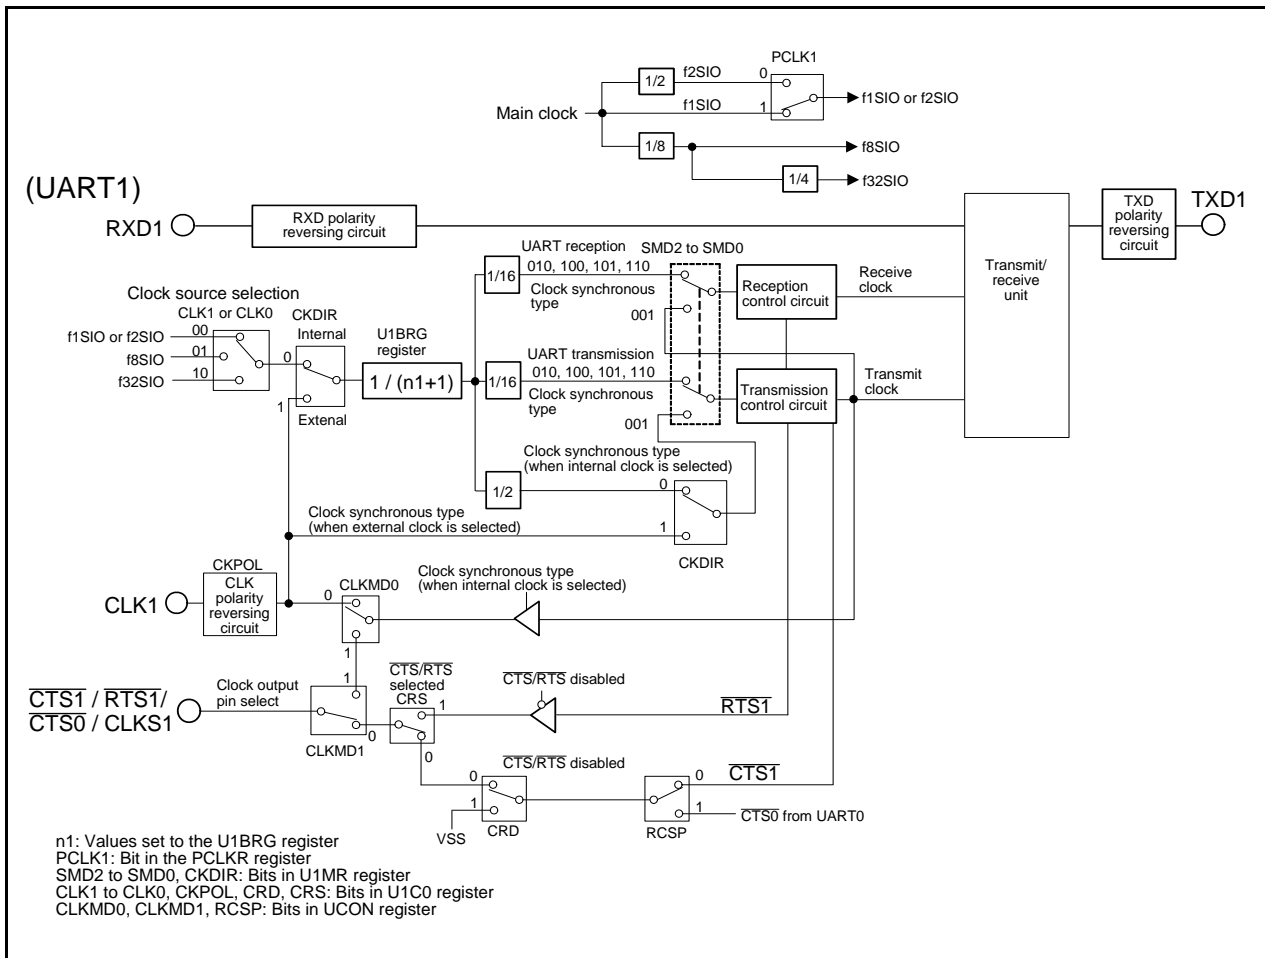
PCLK1
1/2
f2SIO
0
f1SIO
1
f1SIO or f2SIO
Main clock
1/8
f8SIO
1/4
f32SIO

(UART1)
RXD1
RXD polarity reversing circuit
Transmit/ receive unit
TXD polarity reversing circuit
TXD1

UART reception
SMD2 to SMD0
1/16
010, 100, 101, 110
Clock synchronous type
Reception control circuit
Receive clock
Clock source selection
CLK1 or CLK0
CKDIR
00
Internal
U1BRG register
001
f1SIO or f2SIO
f8SIO
01
0
f32SIO
10
UART transmission
010, 100, 101, 110
1 / (n1+1)
1/16
Transmission control circuit
Transmit clock
Clock synchronous type
1
Extenal
001

Clock synchronous type (when internal clock is selected)
1/2
0
Clock synchronous type (when external clock is selected)
1
CKDIR

CKPOL
CLK polarity reversing circuit
CLKMD0
Clock synchronous type (when internal clock is selected)
CLK1
0
1
1
$\overline{CTS}/\overline{RTS}$ selected
CRS
$\overline{CTS}/\overline{RTS}$ disabled
$\overline{CTS1}$ / $\overline{RTS1}$/ $\overline{CTS0}$ / CLKS1
Clock output pin select
1
$\overline{RTS1}$
0
CLKMD1
0
$\overline{CTS}/\overline{RTS}$ disabled
0
0
$\overline{CTS1}$
1
1
$\overline{CTS0}$ from UART0
VSS
CRD
RCSP

n1: Values set to the U1BRG register
PCLK1: Bit in the PCLKR register
SMD2 to SMD0, CKDIR: Bits in U1MR register
CLK1 to CLK0, CKPOL, CRD, CRS: Bits in U1C0 register
CLKMD0, CLKMD1, RCSP: Bits in UCON register